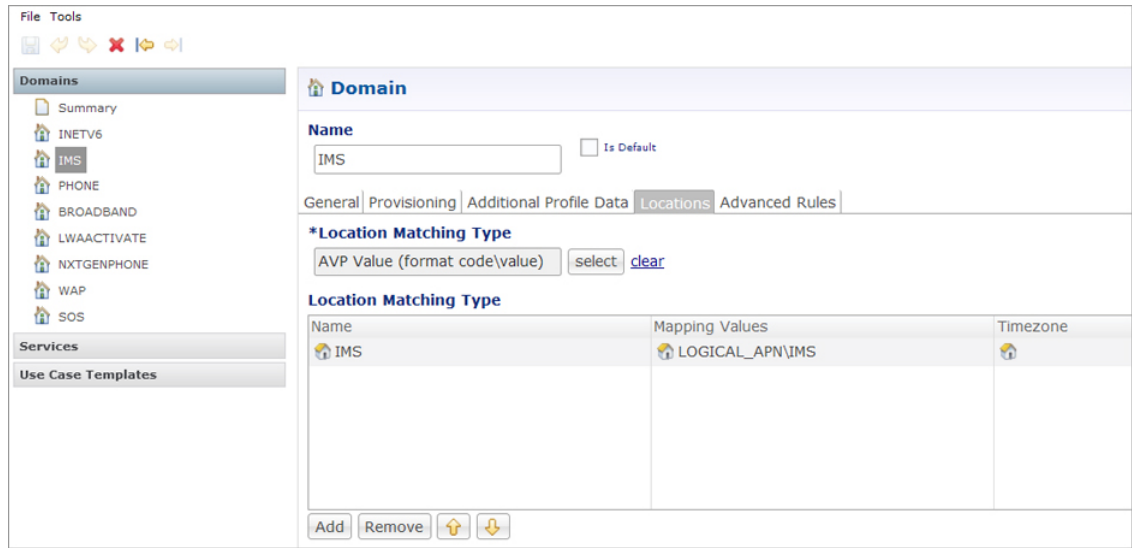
File Tools

Domains
Summary
INETV6
IMS
PHONE
BROADBAND
LWAACTIVATE
NXTGENPHONE
WAP
SOS
Services
Use Case Templates

Domain

Name
IMS
Is Default

General | Provisioning | Additional Profile Data | Locations | Advanced Rules

*Location Matching Type
AVP Value (format code\value) select clear

Location Matching Type

| Name | Mapping Values | Timezone |
|---|---|---|
| IMS | LOGICAL_APN\IMS | |

Add Remove